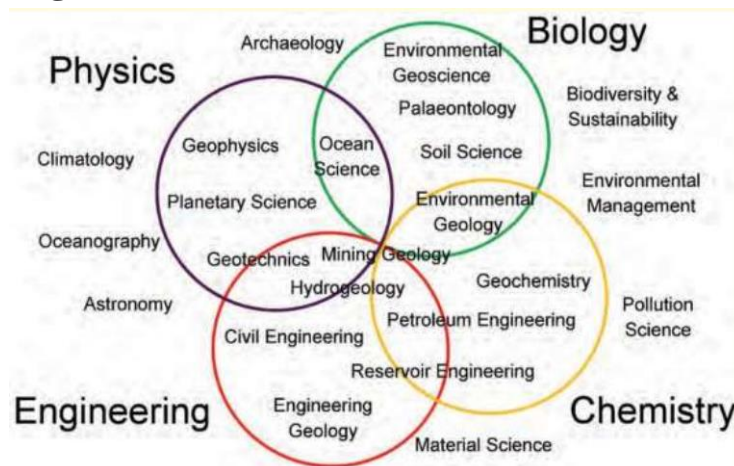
Biology

Physics

Archaeology

Environmental Geoscience

Palaeontology

Biodiversity & Sustainability

Climatology

Geophysics

Ocean Science

Soil Science

Environmental Management

Planetary Science

Environmental Geology

Oceanography

Geotechnics

Mining Geology

Geochemistry

Hydrogeology

Astronomy

Pollution Science

Civil Engineering

Petroleum Engineering

Reservoir Engineering

Engineering

Engineering Geology

Chemistry

Material Science